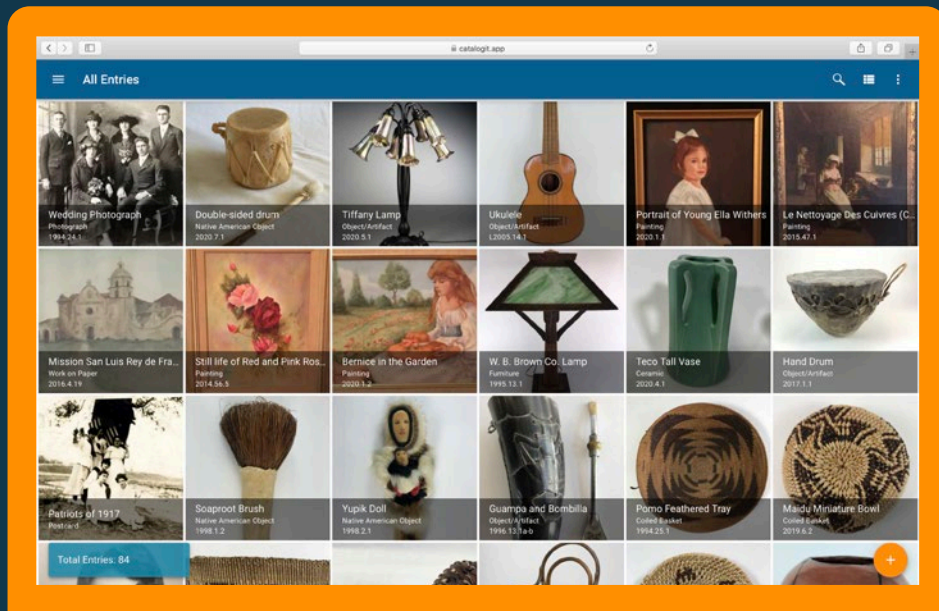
catalogit.app

All Entries

Wedding Photograph
Photograph
1994.24.1

Double-sided drum
Native American Object
2020.7.1

Tiffany Lamp
Object/Artifact
2020.5.1

Ukulele
Object/Artifact
L2005.14.1

Portrait of Young Ella Withers
Painting
2020.1.1

Le Nettoyage Des Cuivres (C...
Painting
2015.47.1

Mission San Luis Rey de Fra...
Work on Paper
2016.4.19

Still life of Red and Pink Ros...
Painting
2014.56.5

Bernice in the Garden
Painting
2020.1.2

W. B. Brown Co. Lamp
Furniture
1995.13.1

Teco Tall Vase
Ceramic
2020.4.1

Hand Drum
Object/Artifact
2017.1.1

Patriots of 1917
Postcard

Soaproot Brush
Native American Object
1998.1.2

Yupik Doll
Native American Object
1998.2.1

Guampa and Bombilla
Object/Artifact
1996.13.1a-b

Pomo Feathered Tray
Coiled Basket
1994.25.1

Maidu Miniature Bowl
Coiled Basket
2019.6.2

Total Entries: 84

+